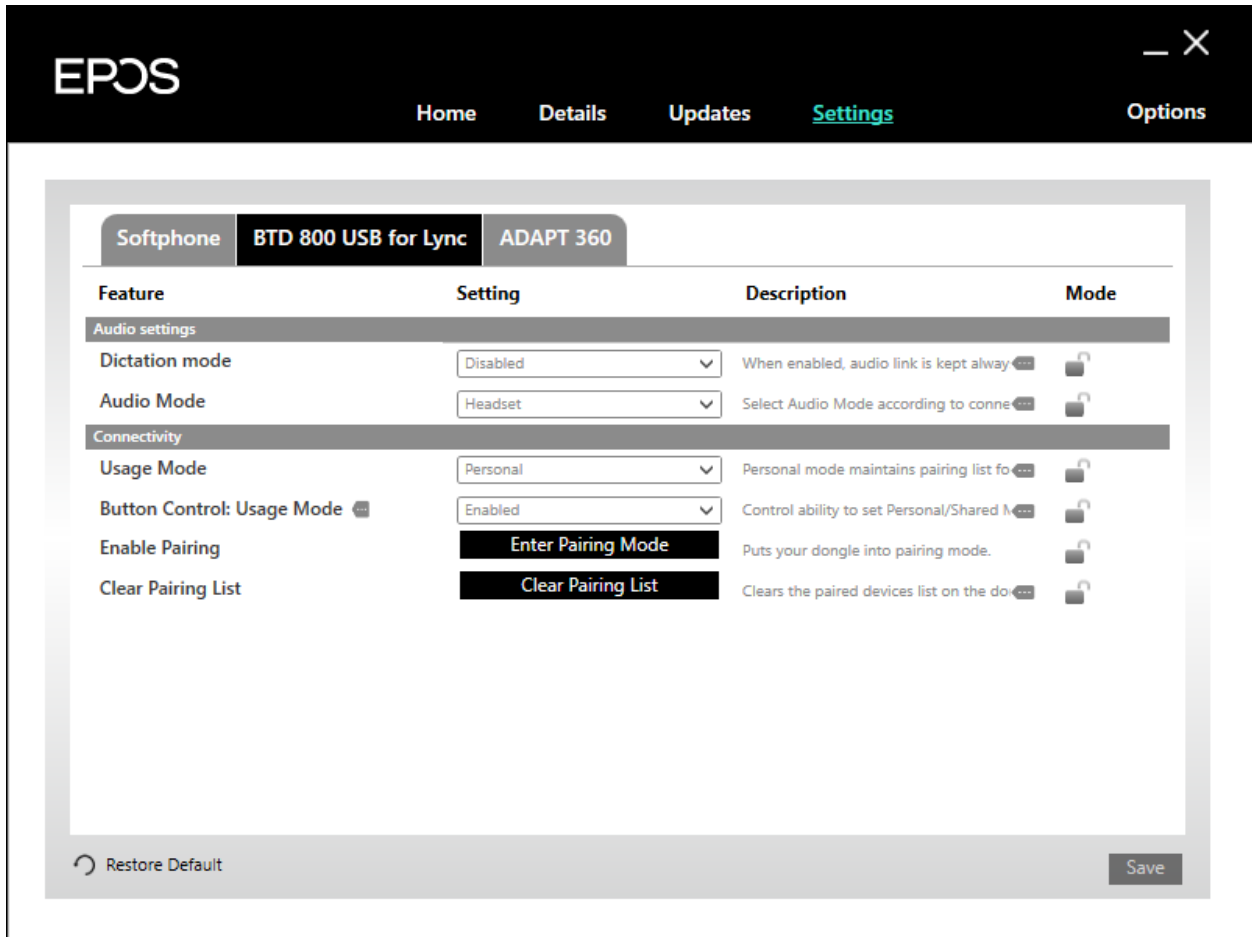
EPOS

Home Details Updates Settings Options

Softphone BTD 800 USB for Lync ADAPT 360

| Feature | Setting | Description | Mode |
|---|---|---|---|
| Audio settings | | | |
| Dictation mode | Disabled | When enabled, audio link is kept alway | |
| Audio Mode | Headset | Select Audio Mode according to conne | |
| Connectivity | | | |
| Usage Mode | Personal | Personal mode maintains pairing list fo | |
| Button Control: Usage Mode | Enabled | Control ability to set Personal/Shared M | |
| Enable Pairing | Enter Pairing Mode | Puts your dongle into pairing mode. | |
| Clear Pairing List | Clear Pairing List | Clears the paired devices list on the do | |

Restore Default

Save